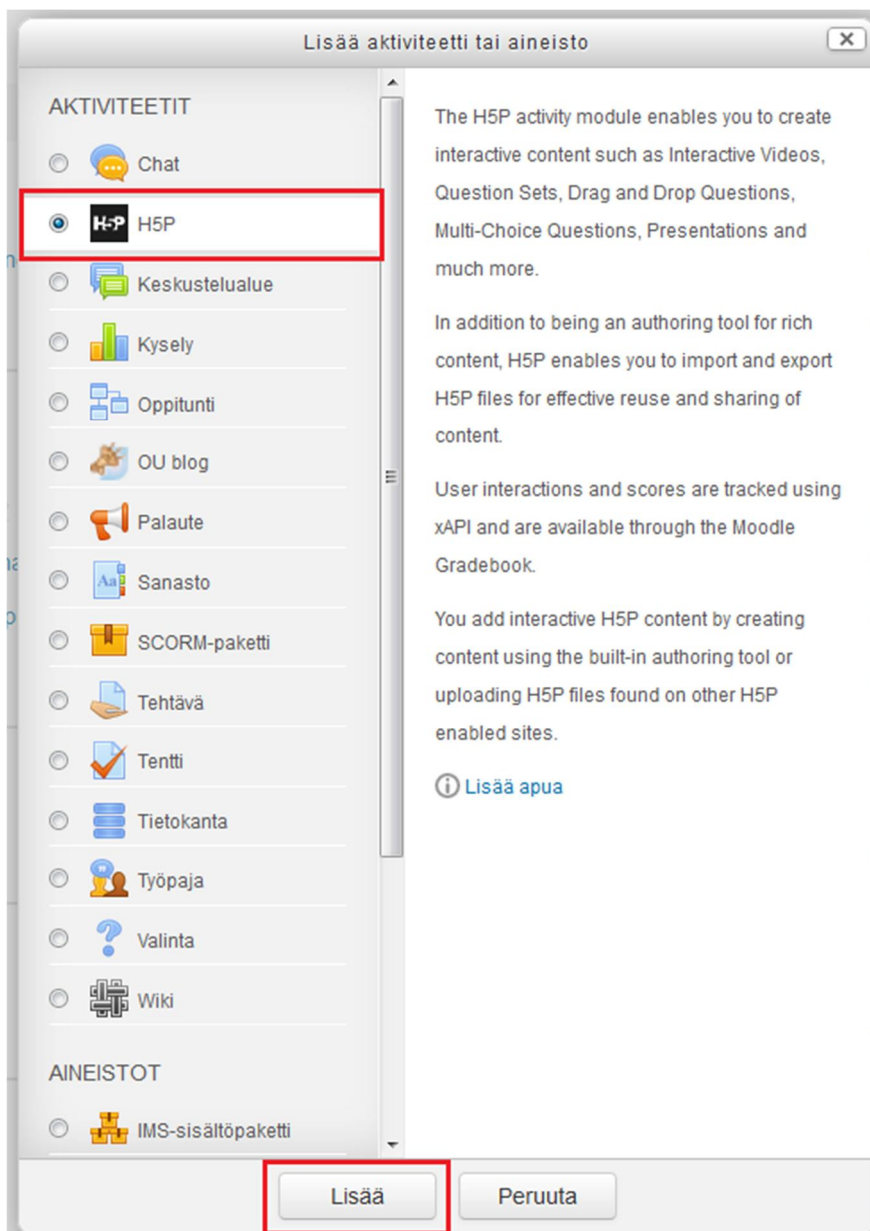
Lisää aktiviteetti tai aineisto

AKTIVITEETIT

Chat

H5P

Keskustelualue

Kysely

Oppitunti

OU blog

Palaute

Sanasto

SCORM-paketti

Tehtävä

Tentti

Tietokanta

Työpaja

Valinta

Wiki

AINEISTOT

IMS-sisältöpaketti

The H5P activity module enables you to create interactive content such as Interactive Videos, Question Sets, Drag and Drop Questions, Multi-Choice Questions, Presentations and much more.

In addition to being an authoring tool for rich content, H5P enables you to import and export H5P files for effective reuse and sharing of content.

User interactions and scores are tracked using xAPI and are available through the Moodle Gradebook.

You add interactive H5P content by creating content using the built-in authoring tool or uploading H5P files found on other H5P enabled sites.

Lisää apua

Lisää

Peruuta